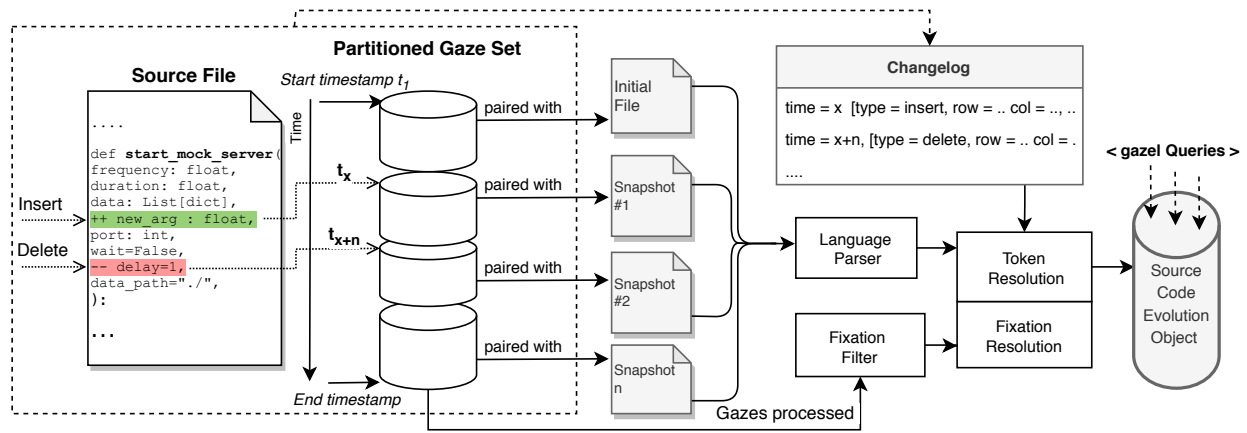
Partitioned Gaze Set

Source File

....
def **start_mock_server**(
frequency: float,
duration: float,
data: List[dict],
++ new_arg : float,
port: int,
wait=False,
-- delay=1,
data_path="./",
):
...

Insert

Delete

Start timestamp $t_1$

Time

$t_x$

$t_{x+n}$

End timestamp

paired with

paired with

paired with

paired with

Initial File

Snapshot #1

Snapshot #2

Snapshot n

Changelog

time = x [type = insert, row = .. col = .., ..

time = x+n, [type = delete, row = .. col = .

....

< gazel Queries >

Language Parser

Token Resolution

Fixation Filter

Fixation Resolution

Source Code Evolution Object

Gazes processed